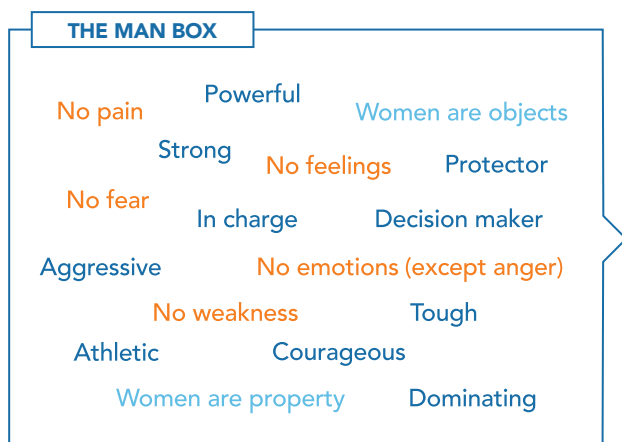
THE MAN BOX

No pain
Powerful
Women are objects
Strong
No feelings
Protector
No fear
In charge
Decision maker
Aggressive
No emotions (except anger)
No weakness
Tough
Athletic
Courageous
Women are property
Dominating